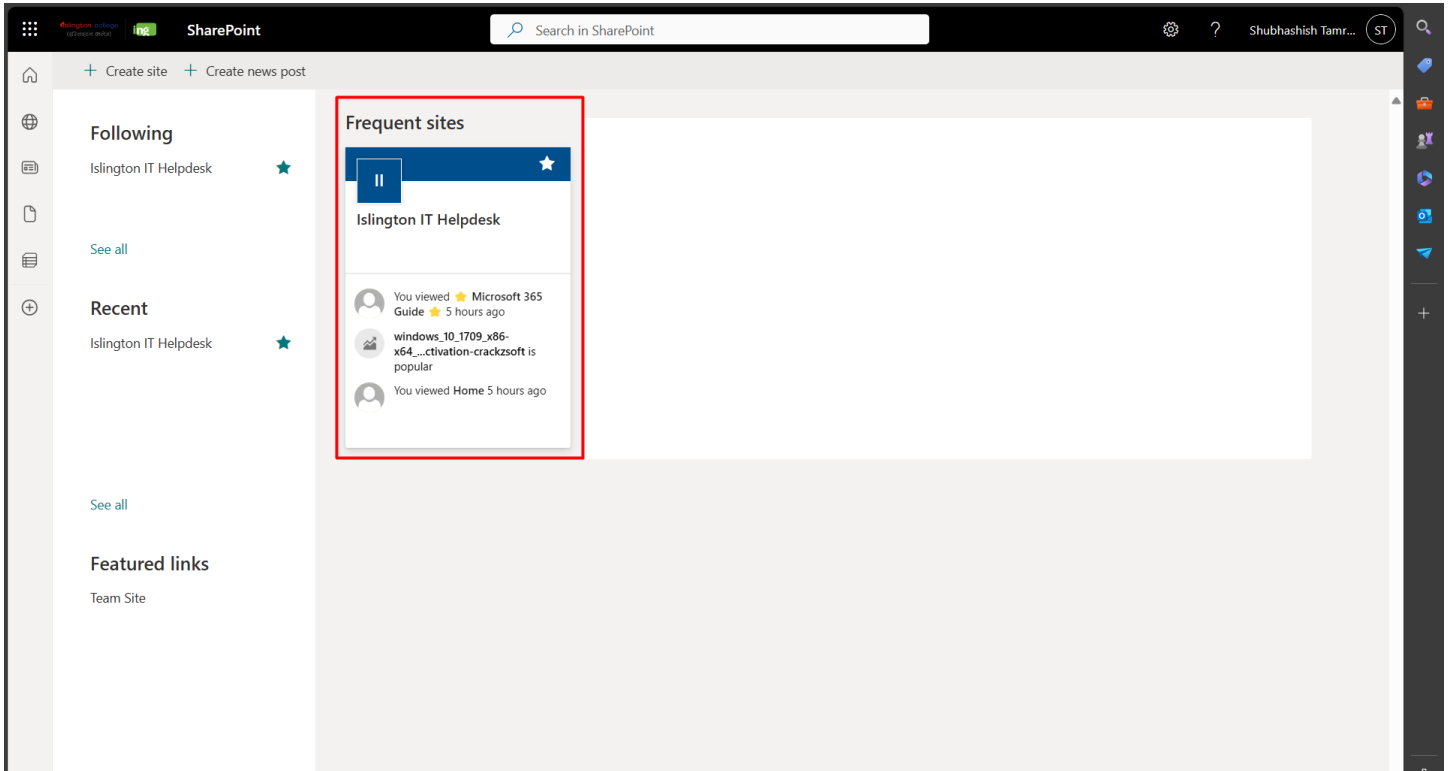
Islington college
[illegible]
ng
SharePoint
Search in SharePoint
?
Shubhashish Tamr...
ST

+ Create site + Create news post

Following
Islington IT Helpdesk

See all

Recent
Islington IT Helpdesk

See all

Featured links
Team Site

Frequent sites
II
Islington IT Helpdesk

You viewed Microsoft 365 Guide 5 hours ago

windows_10_1709_x86-x64_...ctivation-crackzsoft is popular

You viewed Home 5 hours ago